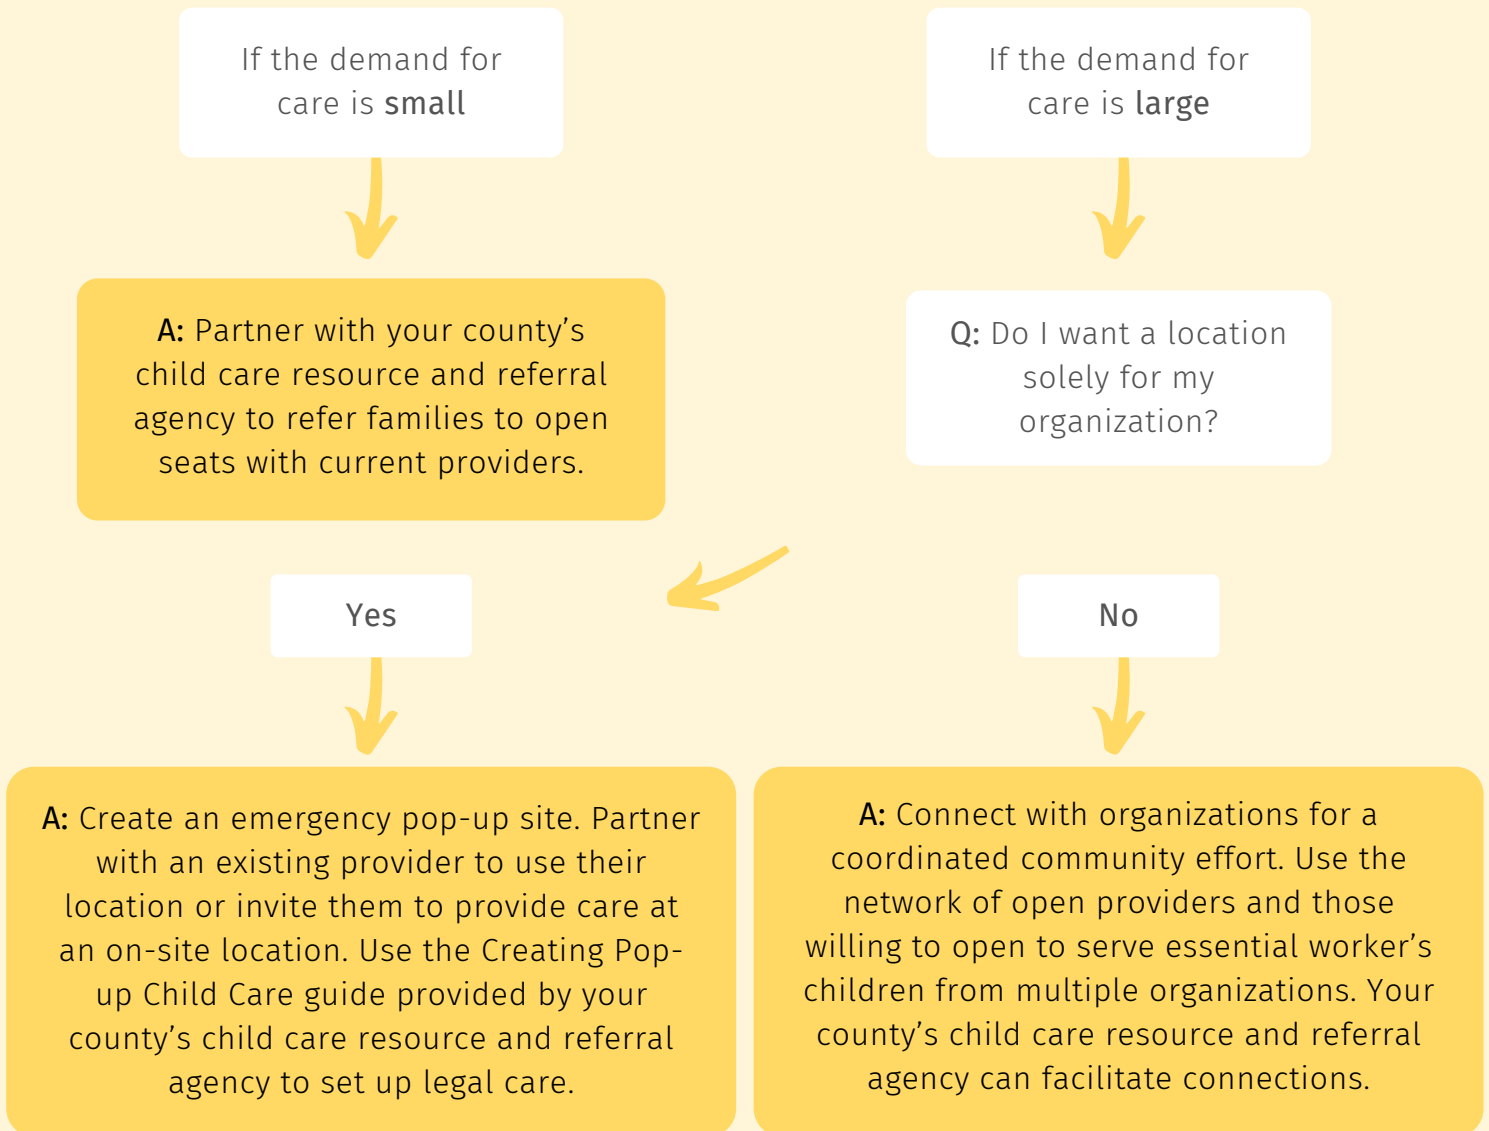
If the demand for care is **small**

**A:** Partner with your county's child care resource and referral agency to refer families to open seats with current providers.

If the demand for care is **large**

**Q:** Do I want a location solely for my organization?

Yes

**A:** Create an emergency pop-up site. Partner with an existing provider to use their location or invite them to provide care at an on-site location. Use the Creating Pop-up Child Care guide provided by your county's child care resource and referral agency to set up legal care.

No

**A:** Connect with organizations for a coordinated community effort. Use the network of open providers and those willing to open to serve essential worker's children from multiple organizations. Your county's child care resource and referral agency can facilitate connections.